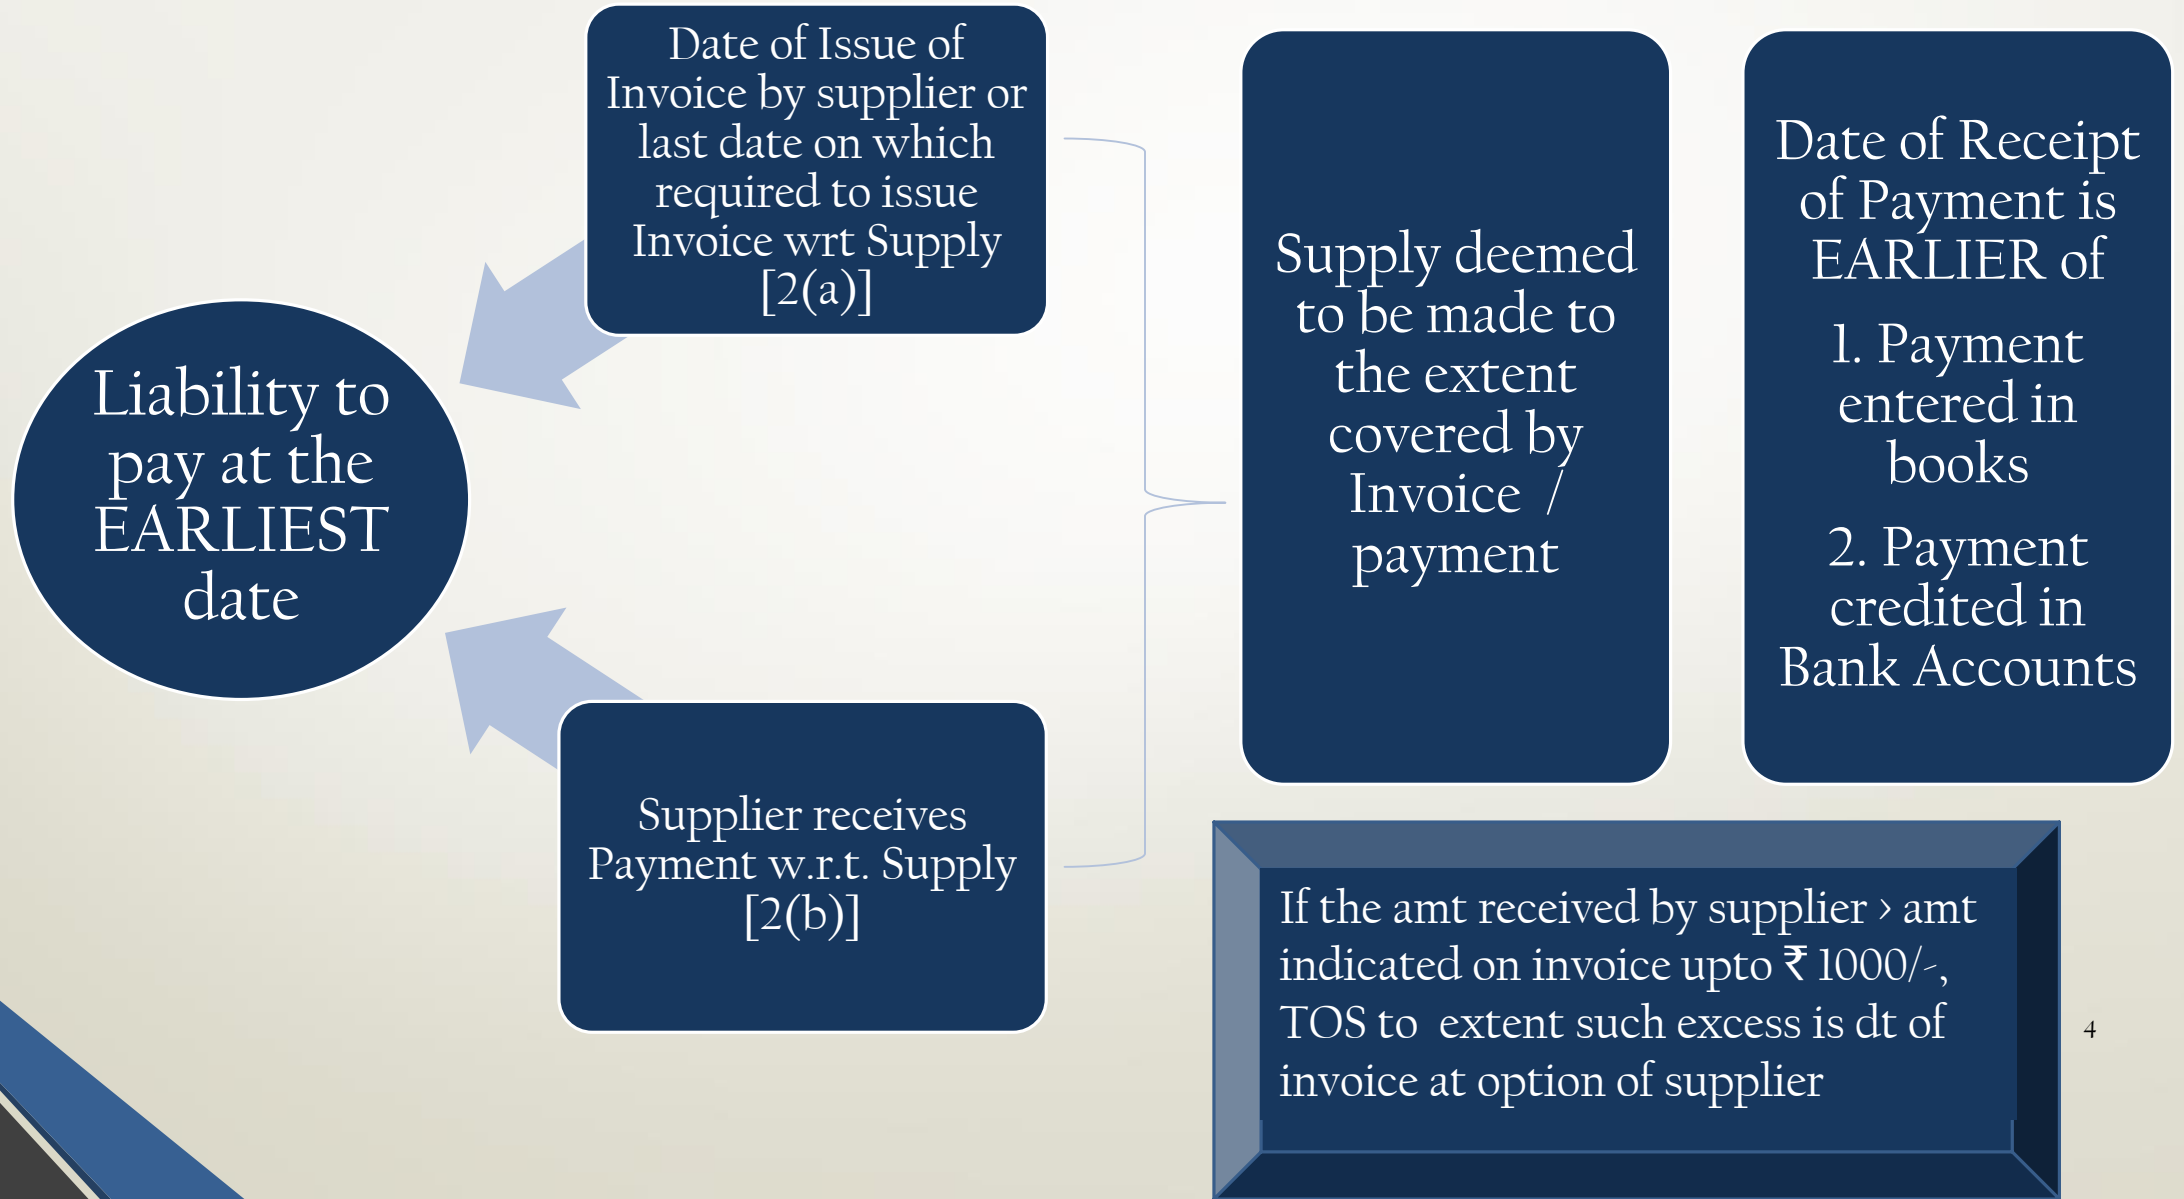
Liability to pay at the EARLIEST date

Date of Issue of Invoice by supplier or last date on which required to issue Invoice wrt Supply [2(a)]

Supplier receives Payment w.r.t. Supply [2(b)]

Supply deemed to be made to the extent covered by Invoice / payment

Date of Receipt of Payment is EARLIER of

1. Payment entered in books

2. Payment credited in Bank Accounts

If the amt received by supplier › amt indicated on invoice upto ₹ 1000/-, TOS to extent such excess is dt of invoice at option of supplier

4